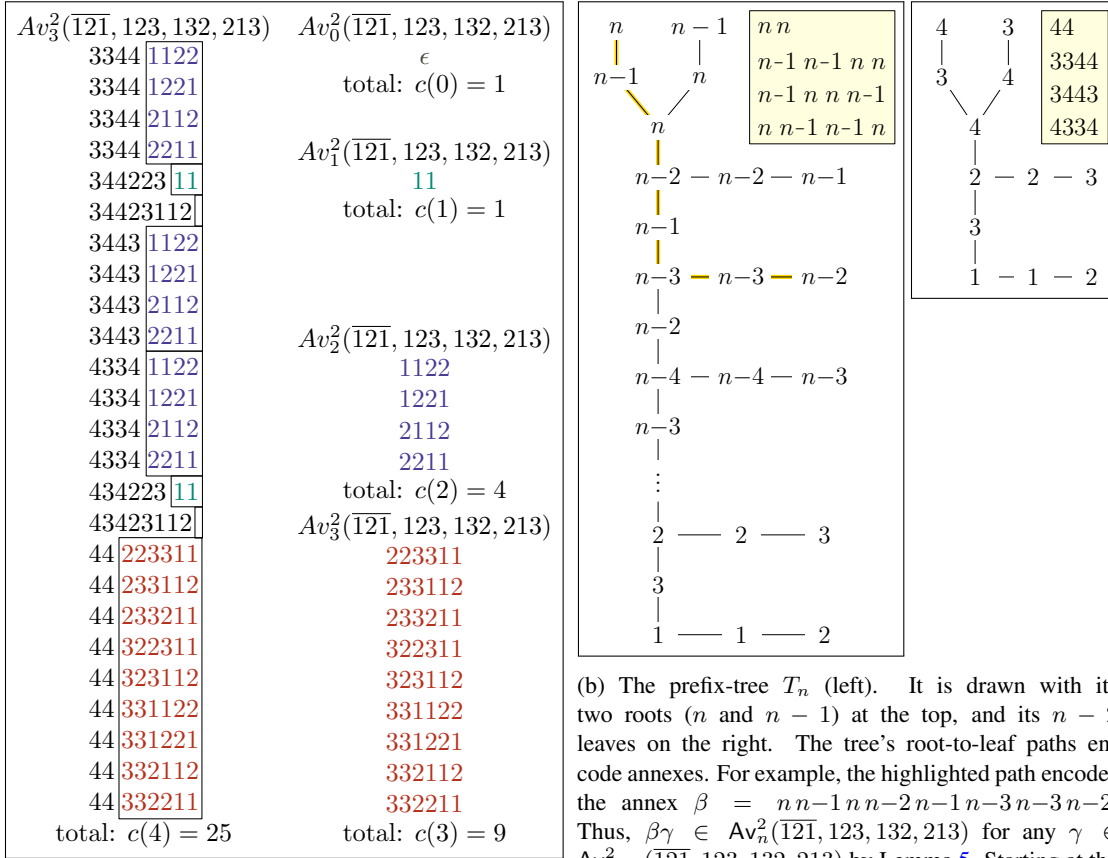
$Av_3^2(\overline{121}, 123, 132, 213)$
3344 1122
3344 1221
3344 2112
3344 2211
344223 11
34423112
3443 1122
3443 1221
3443 2112
3443 2211
4334 1122
4334 1221
4334 2112
4334 2211
434223 11
43423112
44 223311
44 233112
44 233211
44 322311
44 323112
44 331122
44 331221
44 332112
44 332211
total: $c(4) = 25$

$Av_0^2(\overline{121}, 123, 132, 213)$
$\epsilon$
total: $c(0) = 1$

$Av_1^2(\overline{121}, 123, 132, 213)$
11
total: $c(1) = 1$

$Av_2^2(\overline{121}, 123, 132, 213)$
1122
1221
2112
2211
total: $c(2) = 4$

$Av_3^2(\overline{121}, 123, 132, 213)$
223311
233112
233211
322311
323112
331122
331221
332112
332211
total: $c(3) = 9$

$n$ $n-1$
$n-1$ $n$
$n$
$n-2$ — $n-2$ — $n-1$
$n-1$
$n-3$ — $n-3$ — $n-2$
$n-2$
$n-4$ — $n-4$ — $n-3$
$n-3$
⋮
2 — 2 — 3
3
1 — 1 — 2

$n\,n$
$n$-1 $n$-1 $n$ $n$
$n$-1 $n$ $n$ $n$-1
$n$ $n$-1 $n$-1 $n$

4 3
3 4
4
2 — 2 — 3
3
1 — 1 — 2

44
3344
3443
4334

(b) The prefix-tree $T_n$ (left). It is drawn with it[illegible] two roots ($n$ and $n-1$) at the top, and its $n-$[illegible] leaves on the right. The tree's root-to-leaf paths en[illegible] code annexes. For example, the highlighted path encode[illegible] the annex $\beta = n\,n{-}1\,n\,n{-}2\,n{-}1\,n{-}3\,n{-}3\,n{-}2$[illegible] Thus, $\beta\gamma \in \mathsf{Av}_n^2(\overline{121}, 123, 132, 213)$ for any $\gamma$ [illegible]
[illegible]